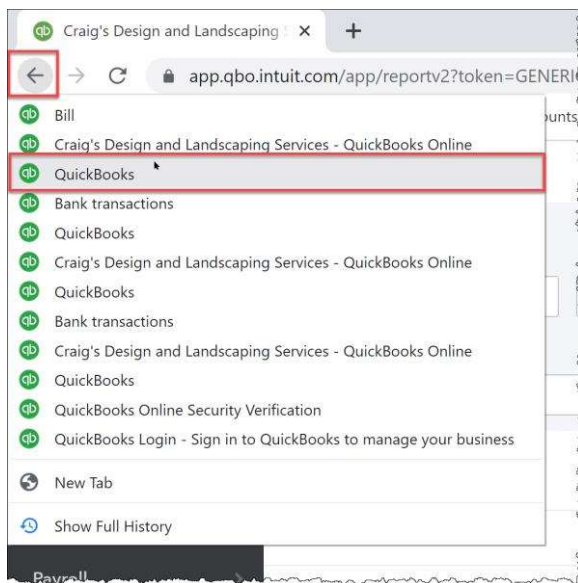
Craig's Design and Landscaping S ×

app.qbo.intuit.com/app/reportv2?token=GENERI

Bill
Craig's Design and Landscaping Services - QuickBooks Online
QuickBooks
Bank transactions
QuickBooks
Craig's Design and Landscaping Services - QuickBooks Online
QuickBooks
Bank transactions
Craig's Design and Landscaping Services - QuickBooks Online
QuickBooks
QuickBooks Online Security Verification
QuickBooks Login - Sign in to QuickBooks to manage your business

New Tab

Show Full History

ounts

Payroll